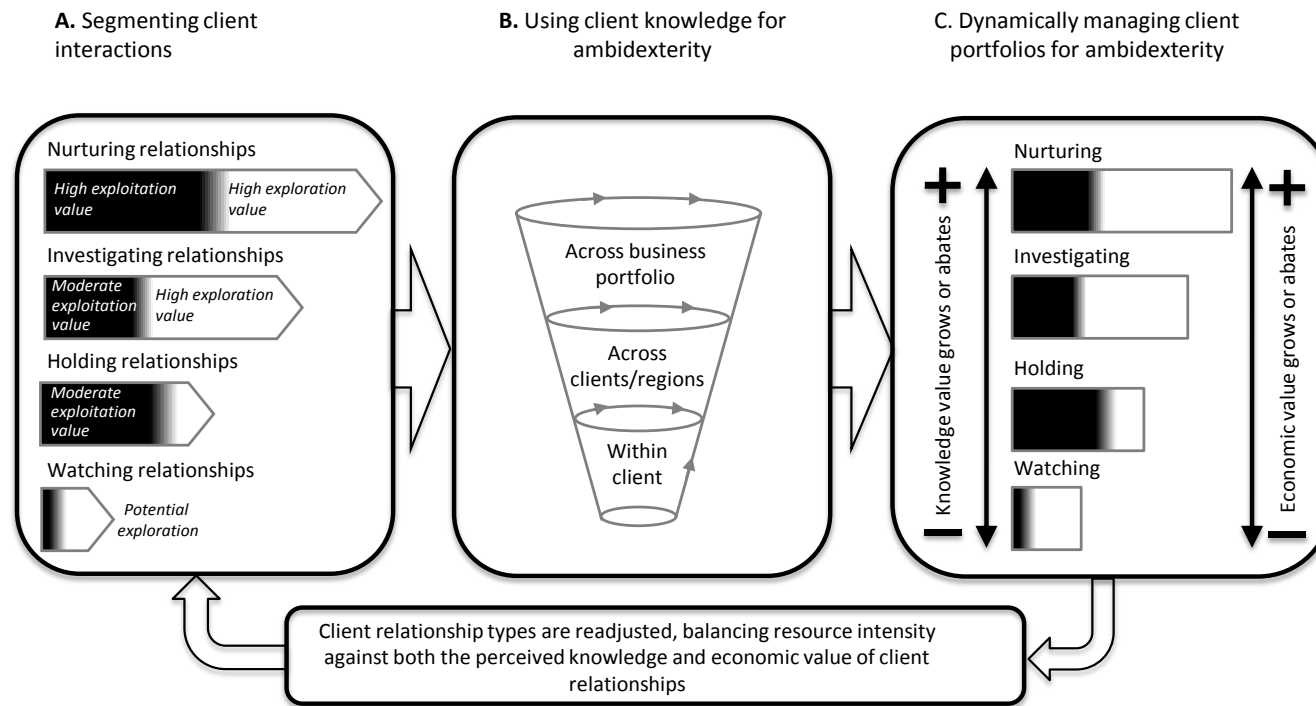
A. Segmenting client interactions

B. Using client knowledge for ambidexterity

C. Dynamically managing client portfolios for ambidexterity

Nurturing relationships

High exploitation value

High exploration value

Investigating relationships

Moderate exploitation value

High exploration value

Holding relationships

Moderate exploitation value

Watching relationships

Potential exploration

Across business portfolio

Across clients/regions

Within client

+

Knowledge value grows or abates

−

Nurturing

Investigating

Holding

Watching

+

Economic value grows or abates

−

Client relationship types are readjusted, balancing resource intensity against both the perceived knowledge and economic value of client relationships